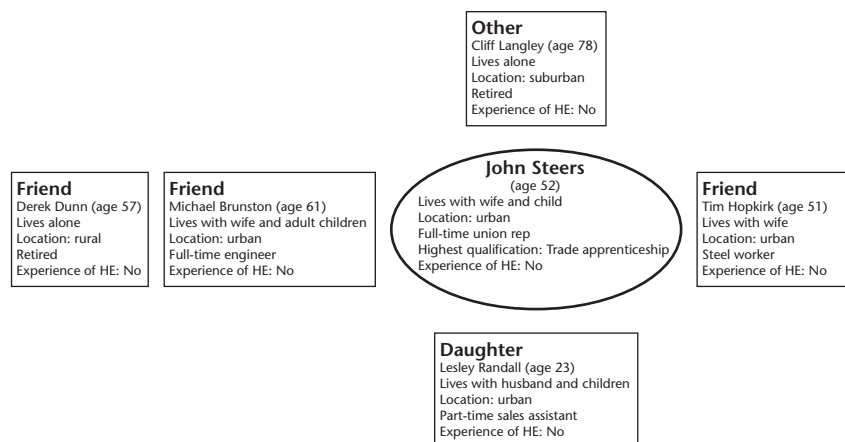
Other
Cliff Langley (age 78)
Lives alone
Location: suburban
Retired
Experience of HE: No

Friend
Derek Dunn (age 57)
Lives alone
Location: rural
Retired
Experience of HE: No

Friend
Michael Brunston (age 61)
Lives with wife and adult children
Location: urban
Full-time engineer
Experience of HE: No

John Steers
(age 52)
Lives with wife and child
Location: urban
Full-time union rep
Highest qualification: Trade apprenticeship
Experience of HE: No

Friend
Tim Hopkirk (age 51)
Lives with wife
Location: urban
Steel worker
Experience of HE: No

Daughter
Lesley Randall (age 23)
Lives with husband and children
Location: urban
Part-time sales assistant
Experience of HE: No